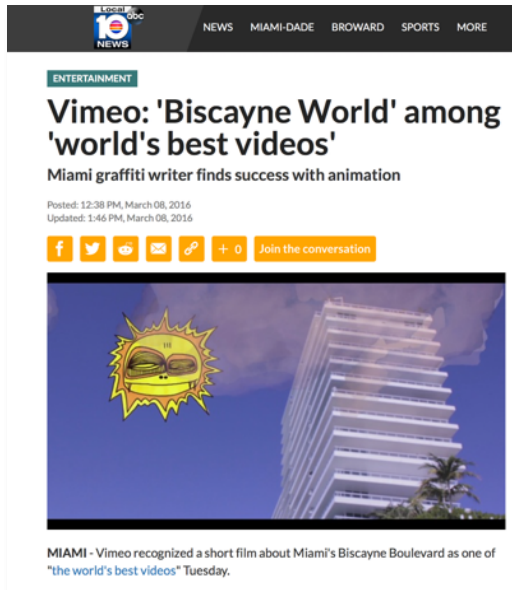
Local 10 abc NEWS

NEWS MIAMI-DADE BROWARD SPORTS MORE

ENTERTAINMENT

Vimeo: 'Biscayne World' among 'world's best videos'

Miami graffiti writer finds success with animation

Posted: 12:38 PM, March 08, 2016
Updated: 1:46 PM, March 08, 2016

+ 0 Join the conversation

MIAMI - Vimeo recognized a short film about Miami's Biscayne Boulevard as one of "the world's best videos" Tuesday.